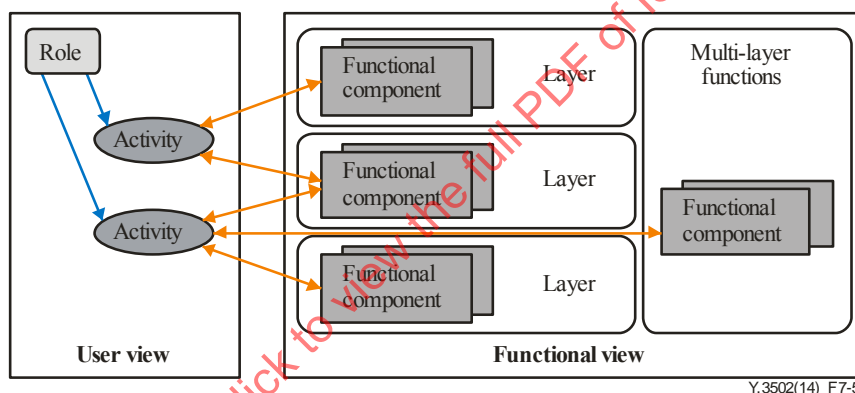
Role

Activity

Activity

User view

Functional component

Layer

Functional component

Layer

Functional component

Layer

Multi-layer functions

Functional component

Functional view

Y.3502(14)_F7-5

Click to view the full PDF of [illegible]